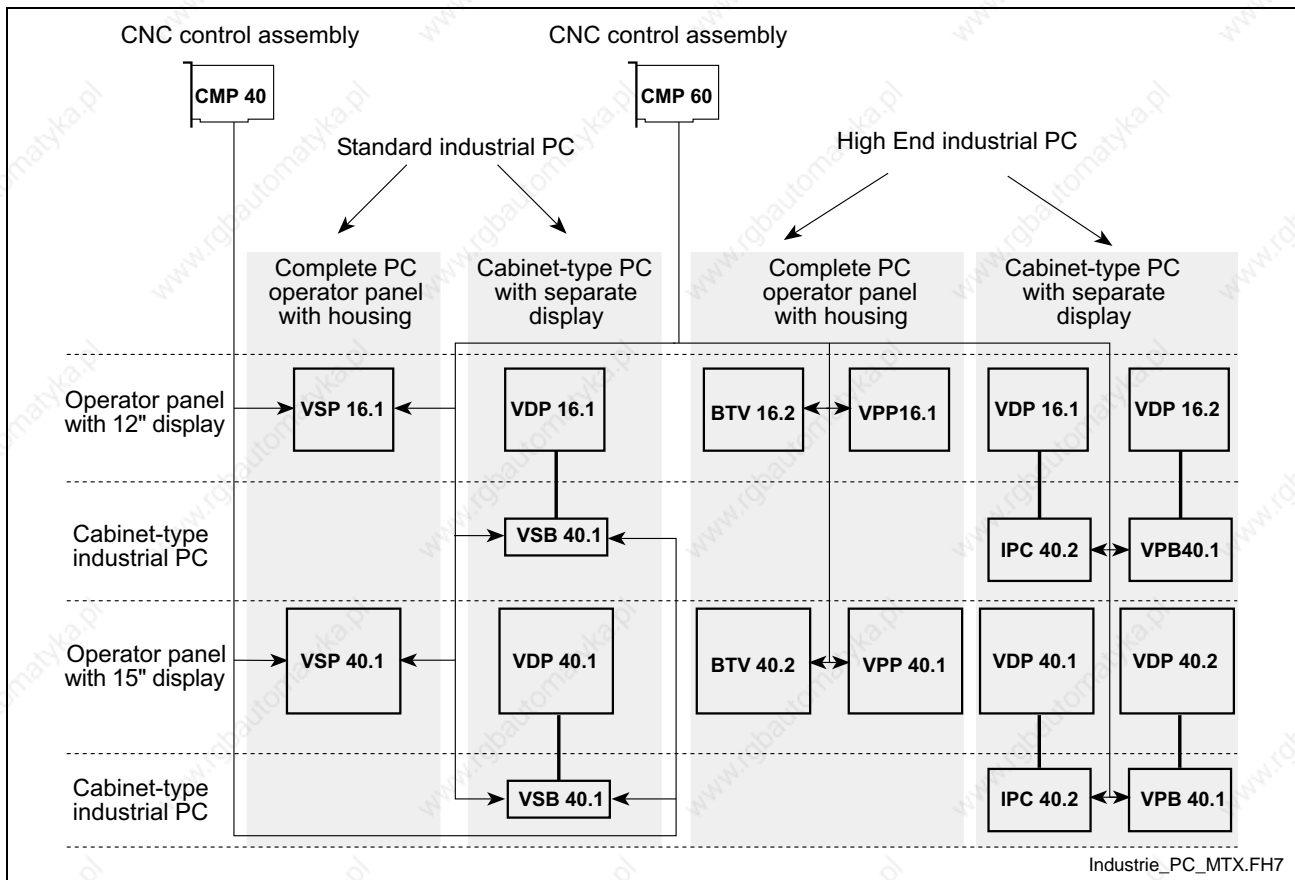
CNC control assembly
CMP 40

CNC control assembly
CMP 60

Standard industrial PC

High End industrial PC

Complete PC operator panel with housing

Cabinet-type PC with separate display

Complete PC operator panel with housing

Cabinet-type PC with separate display

Operator panel with 12" display

VSP 16.1

VDP 16.1

BTV 16.2

VPP16.1

VDP 16.1

VDP 16.2

Cabinet-type industrial PC

VSB 40.1

IPC 40.2

VPB40.1

Operator panel with 15" display

VSP 40.1

VDP 40.1

BTV 40.2

VPP 40.1

VDP 40.1

VDP 40.2

Cabinet-type industrial PC

VSB 40.1

IPC 40.2

VPB 40.1

Industrie_PC_MTX.FH7